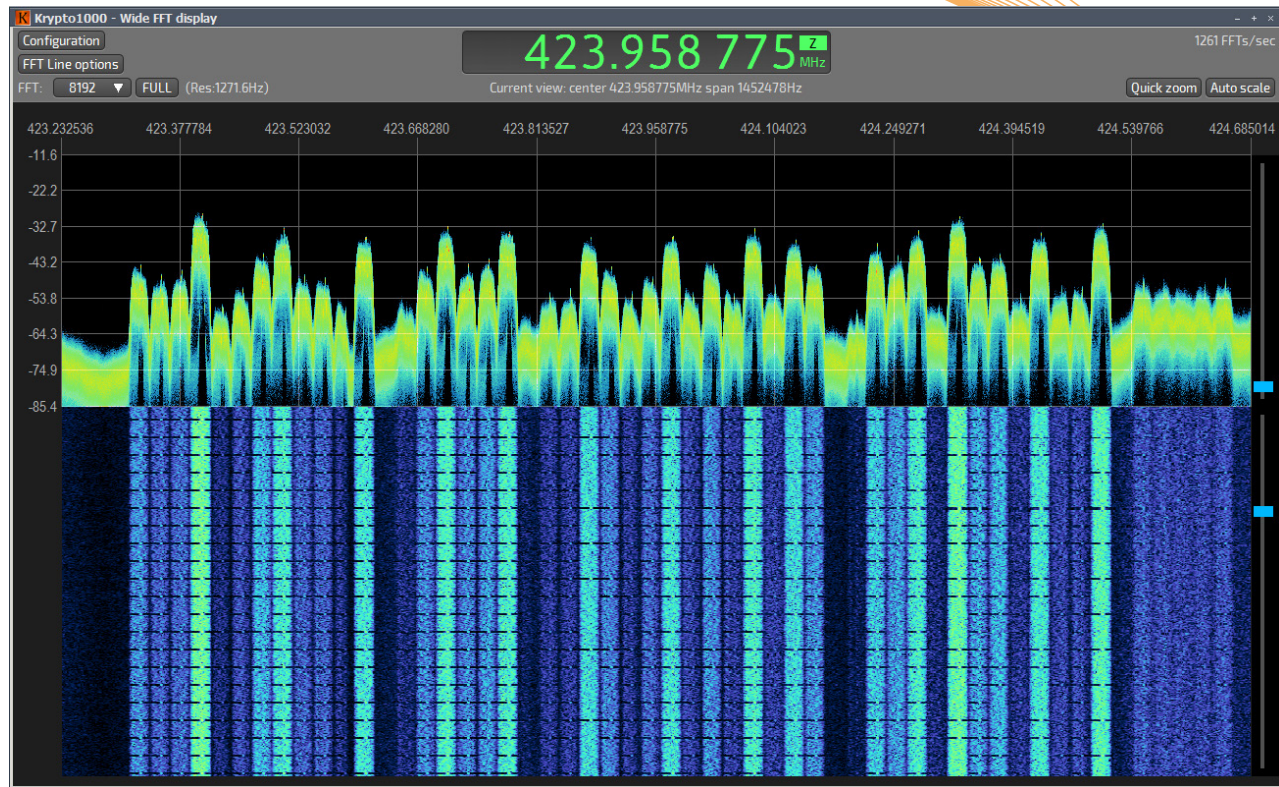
K Krypto1000 - Wide FFT display

– + ×

Configuration

FFT Line options

FFT: 8192 ▼ FULL (Res:1271.6Hz)

423.958 775 Z MHz

Current view: center 423.958775MHz span 1452478Hz

1261 FFTs/sec

Quick zoom Auto scale

423.232536 423.377784 423.523032 423.668280 423.813527 423.958775 424.104023 424.249271 424.394519 424.539766 424.685014

-11.6
-22.2
-32.7
-43.2
-53.8
-64.3
-74.9
-85.4